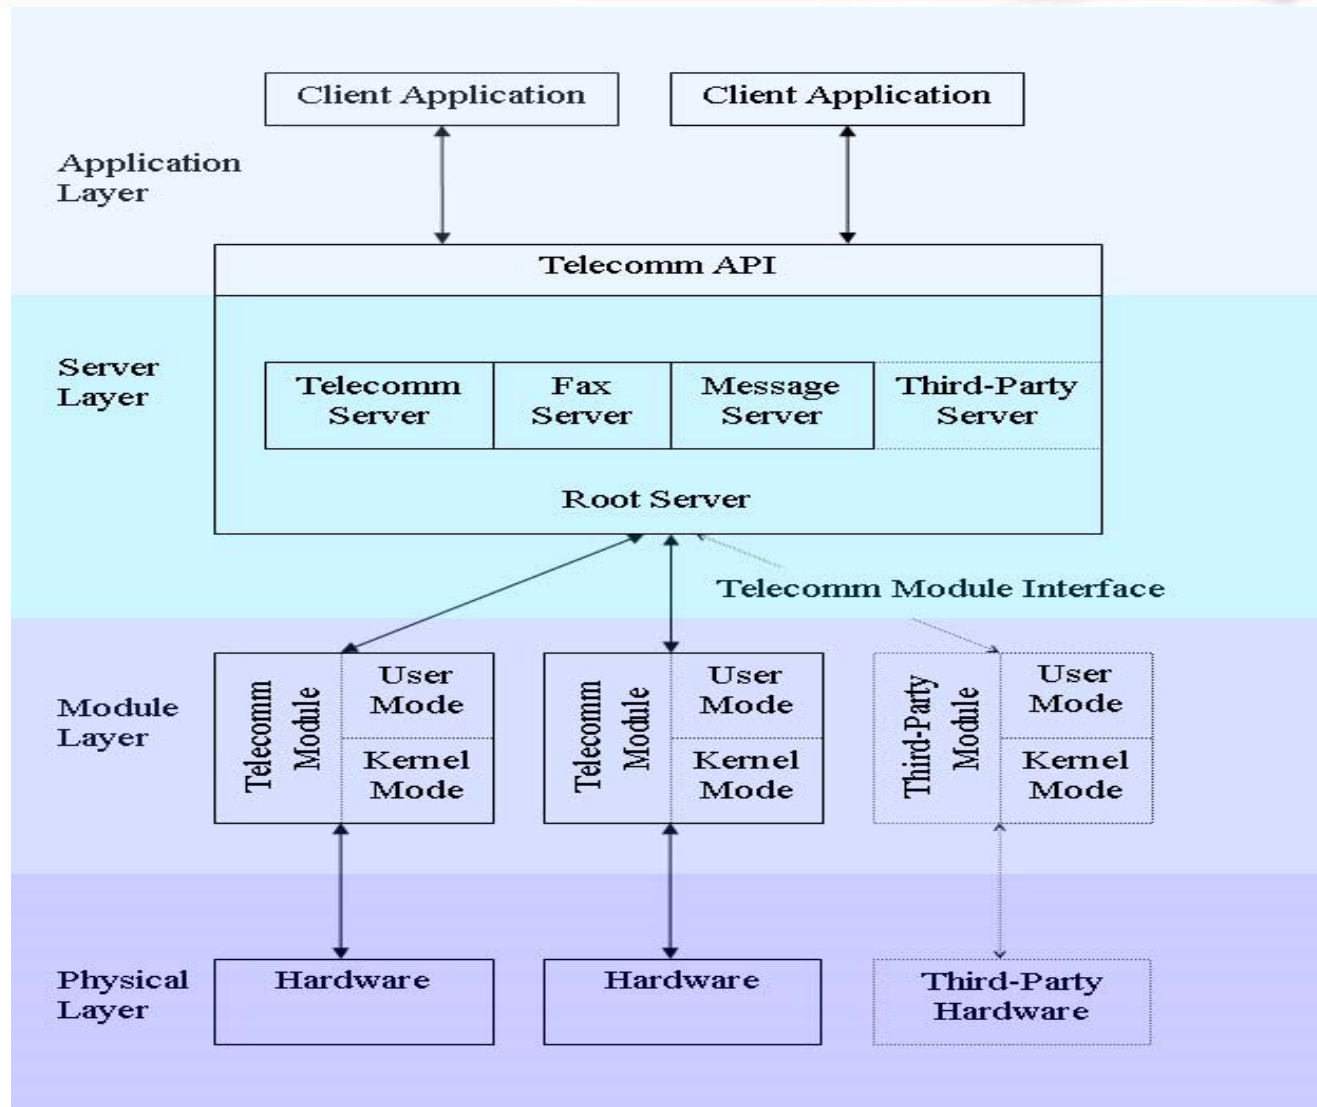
Client Application

Client Application

Application Layer

Telecomm API

Server Layer

Telecomm Server

Fax Server

Message Server

Third-Party Server

Root Server

Telecomm Module Interface

Module Layer

Telecomm Module

User Mode

Kernel Mode

Telecomm Module

User Mode

Kernel Mode

Third-Party Module

User Mode

Kernel Mode

Physical Layer

Hardware

Hardware

Third-Party Hardware